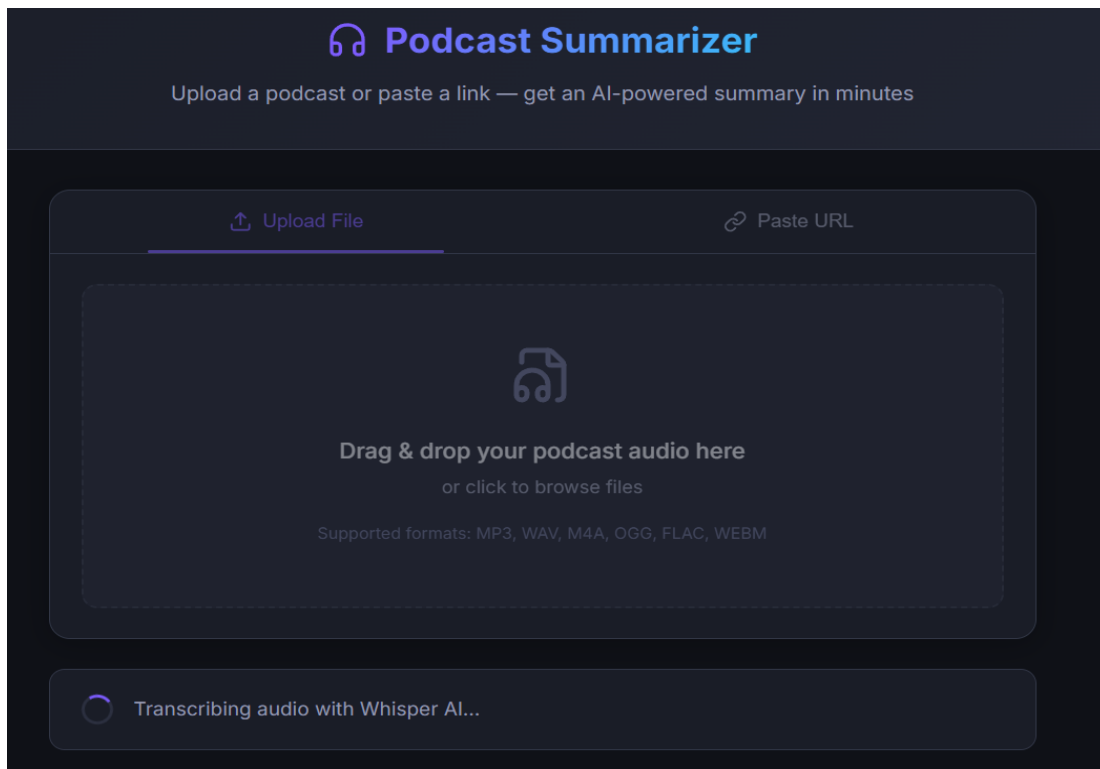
Podcast Summarizer

Upload a podcast or paste a link — get an AI-powered summary in minutes

Upload File

Paste URL

Drag & drop your podcast audio here

or click to browse files

Supported formats: MP3, WAV, M4A, OGG, FLAC, WEBM

Transcribing audio with Whisper AI...